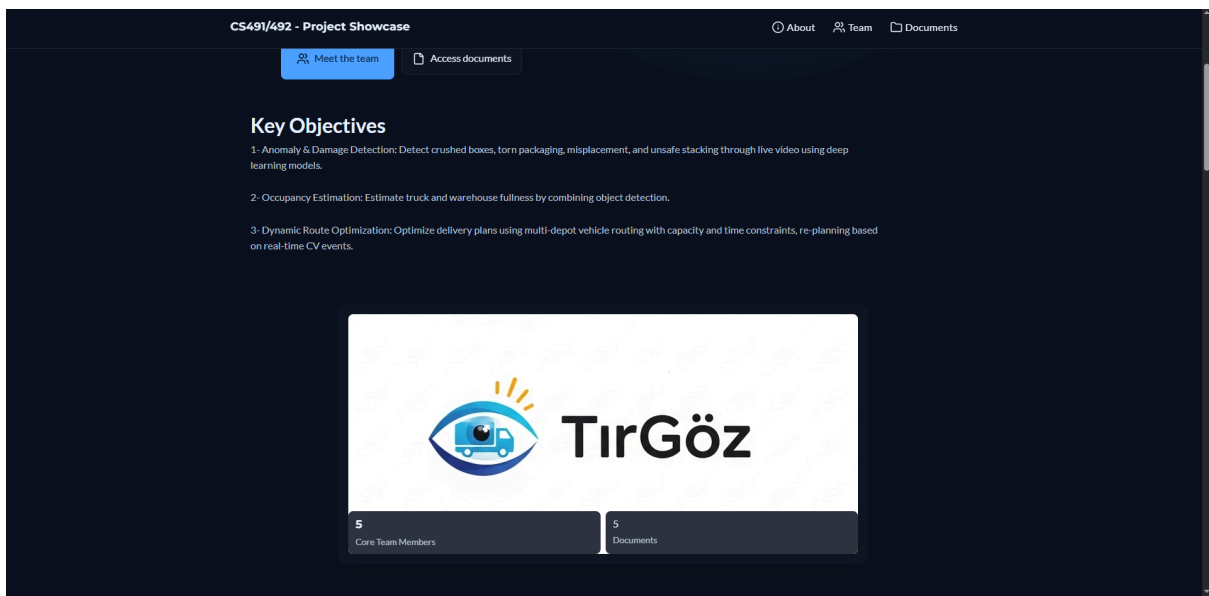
CS491/492 - Project Showcase

About Team Documents

Meet the team Access documents

Key Objectives

1- Anomaly & Damage Detection: Detect crushed boxes, torn packaging, misplacement, and unsafe stacking through live video using deep learning models.

2- Occupancy Estimation: Estimate truck and warehouse fullness by combining object detection.

3- Dynamic Route Optimization: Optimize delivery plans using multi-depot vehicle routing with capacity and time constraints, re-planning based on real-time CV events.

TırGöz

5
Core Team Members

5
Documents